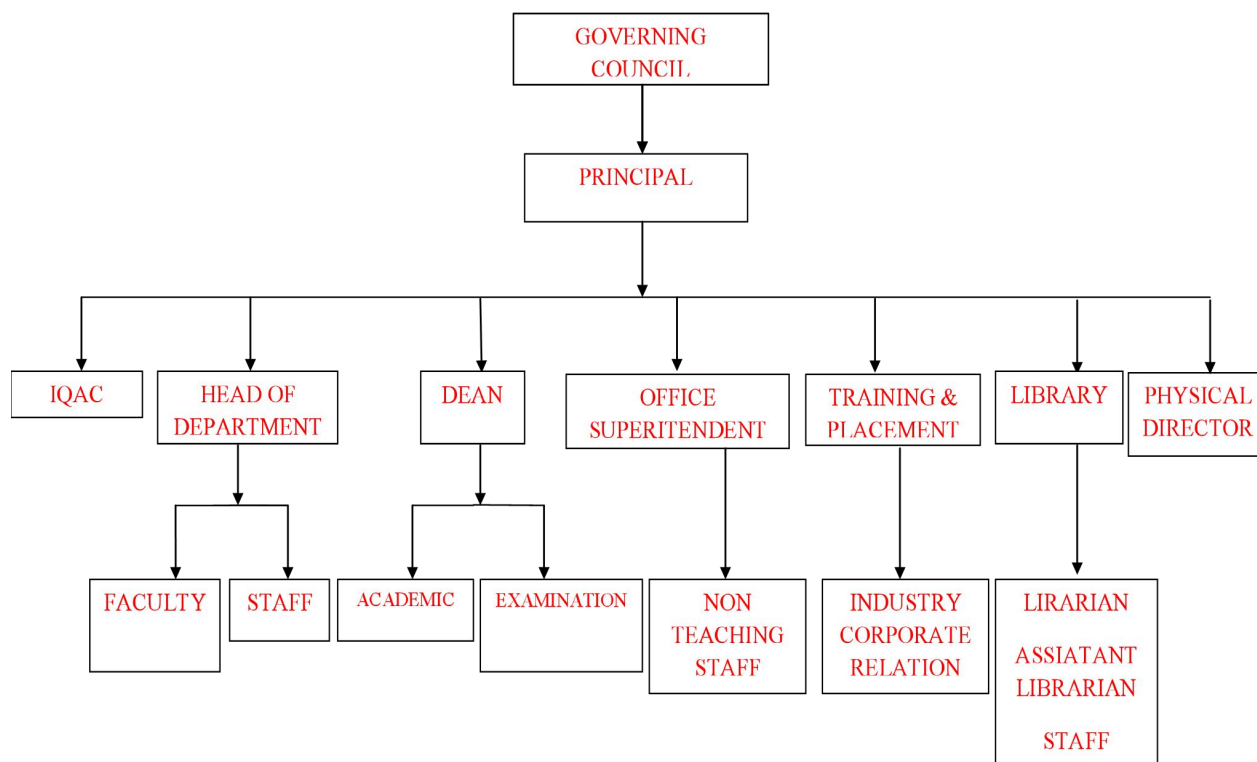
GOVERNING COUNCIL

PRINCIPAL

IQAC

HEAD OF DEPARTMENT

DEAN

OFFICE SUPERITENDENT

TRAINING & PLACEMENT

LIBRARY

PHYSICAL DIRECTOR

FACULTY

STAFF

ACADEMIC

EXAMINATION

NON TEACHING STAFF

INDUSTRY CORPORATE RELATION

LIRARIAN

ASSIATANT LIBRARIAN

STAFF